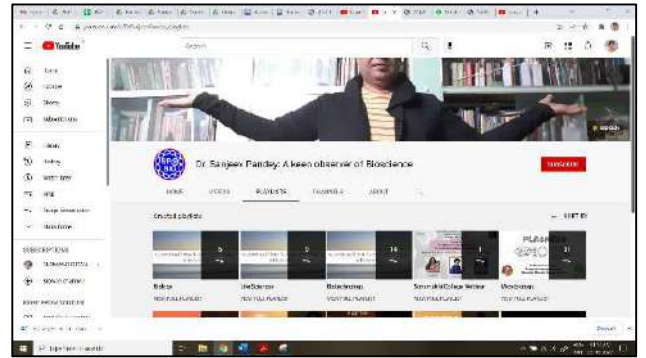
YouTube

Search

Home
Explore
Shorts
Subscriptions
Library
History
Watch later
Liked videos

SUBSCRIPTIONS

Dr. Sanjeev Pandey: A keen observer of Bioscience

SUBSCRIBE

HOME
VIDEOS
PLAYLISTS
CHANNELS
ABOUT

Created playlists

SORT BY

5
9
16
1
31

Biology
VIEW FULL PLAYLIST

LifeScience
VIEW FULL PLAYLIST

Biotechnology
VIEW FULL PLAYLIST

Webinar
VIEW FULL PLAYLIST

Microbiology
VIEW FULL PLAYLIST

Type here to search